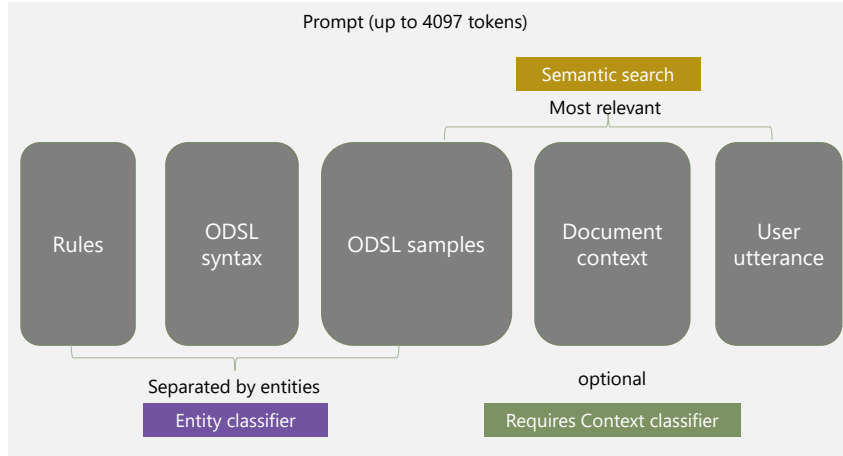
Prompt (up to 4097 tokens)

Semantic search

Most relevant

Rules

ODSL syntax

ODSL samples

Document context

User utterance

Separated by entities

Entity classifier

optional

Requires Context classifier